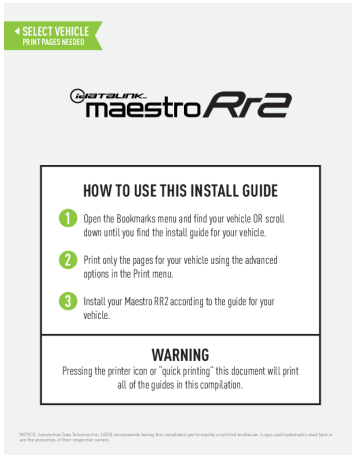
SELECT VEHICLE
PRINT PAGES NEEDED

iDATALINK maestro RR2

HOW TO USE THIS INSTALL GUIDE

1 Open the Bookmarks menu and find your vehicle OR scroll down until you find the install guide for your vehicle.

2 Print only the pages for your vehicle using the advanced options in the Print menu.

3 Install your Maestro RR2 according to the guide for your vehicle.

WARNING

Pressing the printer icon or "quick printing" this document will print all of the guides in this compilation.

NOTICE: Automotive Data Solutions Inc. (ADS) recommends having this installation performed by a certified technician. Logos and trademarks used here in are the properties of their respective owners.